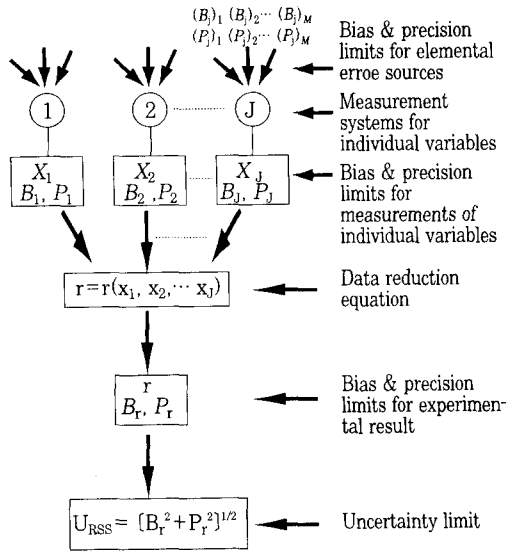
$(B_j)_1\ (B_j)_2 \cdots (B_j)_M$
$(P_j)_1\ (P_j)_2 \cdots (P_j)_M$

Bias & precision limits for elemental erroe sources

1

2

J

Measurement systems for individual variables

$X_1$ $B_1, P_1$

$X_2$ $B_2, P_2$

$X_J$ $B_J, P_J$

Bias & precision limits for measurements of individual variables

$r = r(x_1, x_2, \cdots x_J)$

Data reduction equation

$r$ $B_r, P_r$

Bias & precision limits for experimental result

$U_{RSS} = [B_r^2 + P_r^2]^{1/2}$

Uncertainty limit